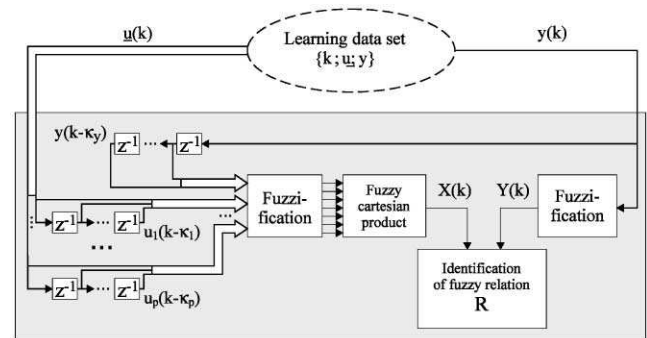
$\underline{u}(k)$

Learning data set $\{k ; \underline{u}; y\}$

y(k)

$y(k-\kappa_y)$

$z^{-1}$ … $z^{-1}$

Fuzzification

Fuzzy cartesian product

X(k)

Y(k)

Fuzzification

$z^{-1}$ … $z^{-1}$ $u_1(k-\kappa_1)$

…

…

$z^{-1}$ … $z^{-1}$ $u_p(k-\kappa_p)$

Identification of fuzzy relation R